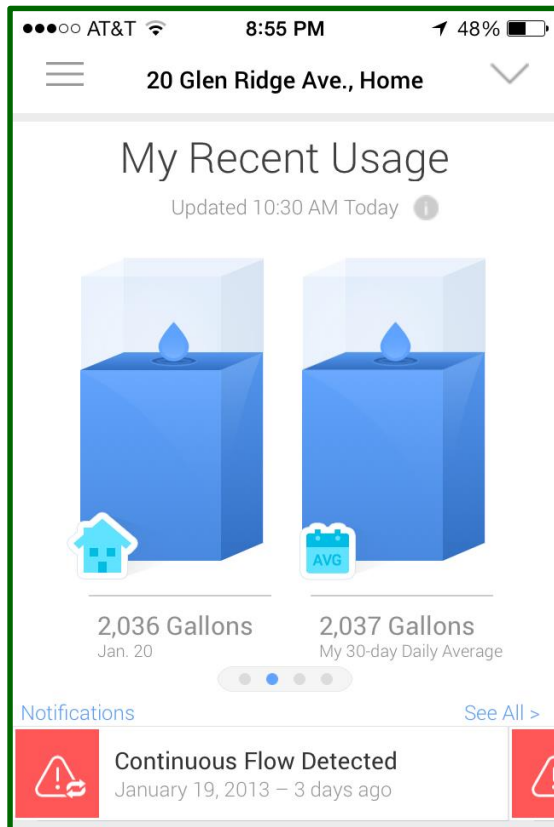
●●●○○ AT&T 8:55 PM 48%

20 Glen Ridge Ave., Home

My Recent Usage

Updated 10:30 AM Today

AVG

2,036 Gallons
Jan. 20

2,037 Gallons
My 30-day Daily Average

Notifications

See All >

Continuous Flow Detected
January 19, 2013 – 3 days ago